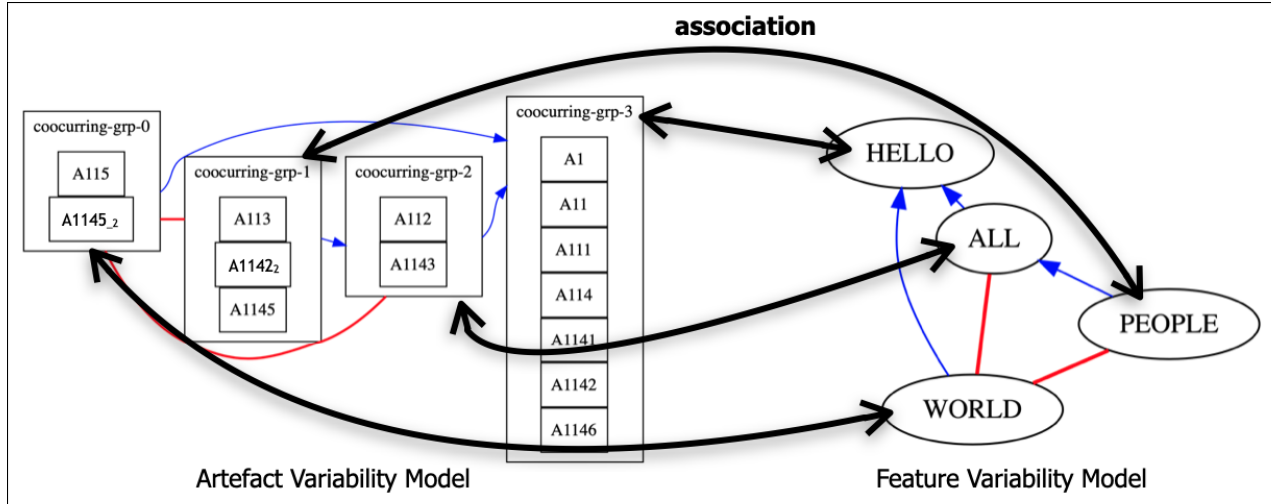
association

coocurring-grp-0
A115
A1145$_{\_2}$

coocurring-grp-1
A113
A1142$_2$
A1145

coocurring-grp-2
A112
A1143

coocurring-grp-3
A1
A11
A111
A114
A1141
A1142
A1146

HELLO
ALL
PEOPLE
WORLD

Artefact Variability Model

Feature Variability Model